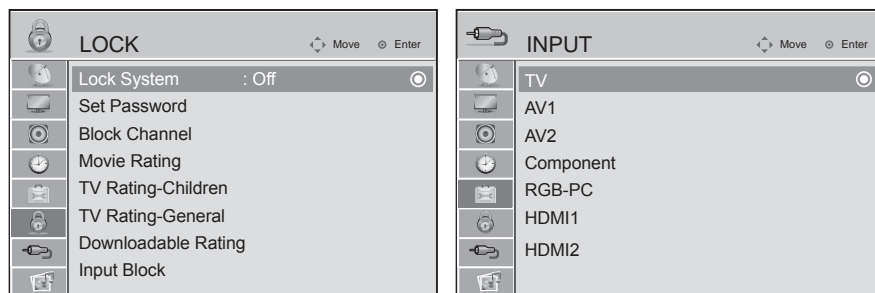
LOCK
Move Enter

Lock System : Off
Set Password
Block Channel
Movie Rating
TV Rating-Children
TV Rating-General
Downloadable Rating
Input Block

INPUT
Move Enter

TV
AV1
AV2
Component
RGB-PC
HDMI1
HDMI2